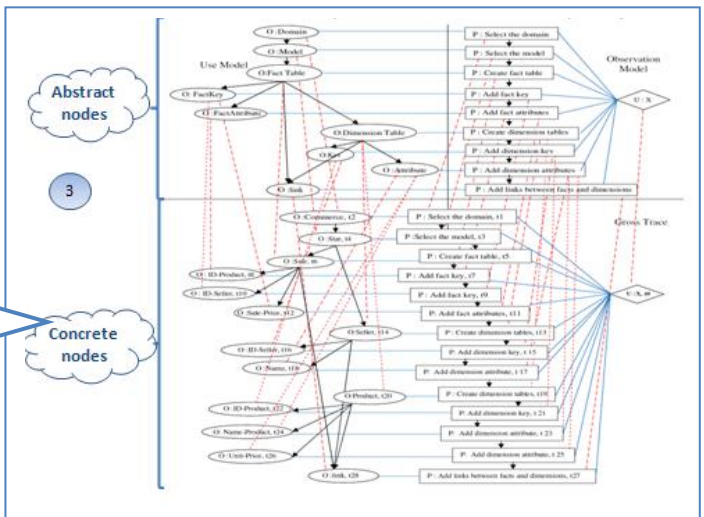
Abstract nodes

3

Concrete nodes

Use Model

O :Domain

O :Model

O:Fact Table

O: FactKey

O: FactAttribute

O:Dimension Table

O:Key

O : Attribute

O :link

P : Select the domain

P : Select the model

P : Create fact table

P : Add fact key

P : Add fact attributes

P : Create dimension tables

P : Add dimension key

P : Add dimension attributes

P : Add links between facts and dimensions

Observation Model

U : X

O :Commerce, t2

O :Star, t4

O :Sale, t6

O : ID-Product, t8

O : ID-Seller, t10

O: Sale-Price, t12

O:Seller, t14

O: ID-Seller, t16

O: Name, t18

O:Product, t20

O: ID-Product, t22

O: Name-Product, t24

O: Unit-Price, t26

O :link, t28

P : Select the domain, t1

P :Select the model, t3

P : Create fact table, t5

P : Add fact key, t7

P : Add fact key, t9

P: Add fact attributes, t11

P: Create dimension tables, t13

P: Add dimension key, t 15

P: Add dimension attribute, t 17

P: Create dimension tables, t19

P: Add dimension key, t 21

P: Add dimension attribute, t 23

P: Add dimension attribute, t 25

P : Add links between facts and dimensions, t27

Gross Trace

U :X, m